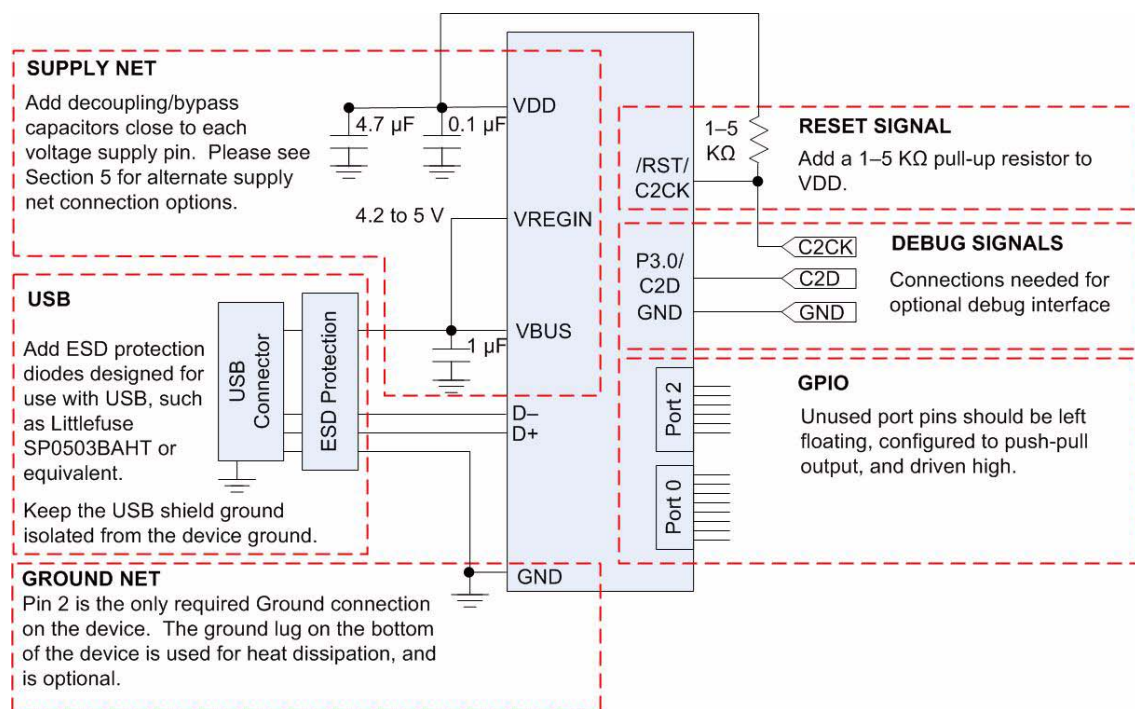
SUPPLY NET

Add decoupling/bypass capacitors close to each voltage supply pin. Please see Section 5 for alternate supply net connection options.

4.7 µF
0.1 µF
VDD
4.2 to 5 V
VREGIN

1–5 KΩ
/RST/ C2CK

RESET SIGNAL

Add a 1–5 KΩ pull-up resistor to VDD.

C2CK

DEBUG SIGNALS

P3.0/ C2D
GND
C2D
GND

Connections needed for optional debug interface

USB

Add ESD protection diodes designed for use with USB, such as Littlefuse SP0503BAHT or equivalent.

Keep the USB shield ground isolated from the device ground.

USB Connector
ESD Protection
1 µF
VBUS
D–
D+

Port 2
Port 0

GPIO

Unused port pins should be left floating, configured to push-pull output, and driven high.

GND

GROUND NET

Pin 2 is the only required Ground connection on the device. The ground lug on the bottom of the device is used for heat dissipation, and is optional.